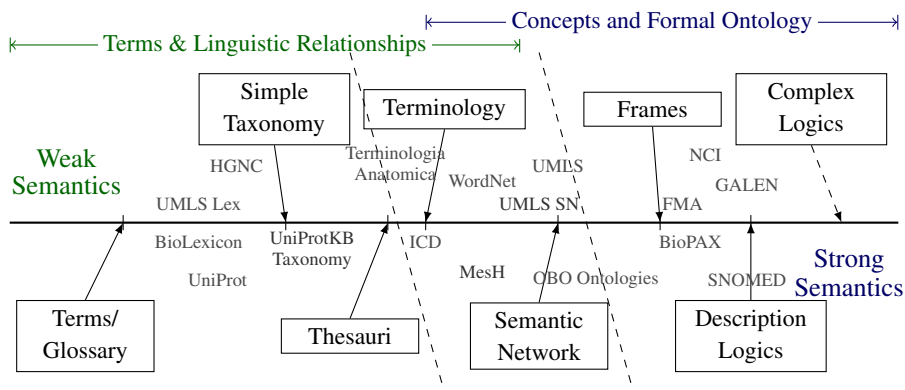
Concepts and Formal Ontology

Terms & Linguistic Relationships

Simple Taxonomy

Terminology

Frames

Complex Logics

Weak Semantics

HGNC

Terminologia Anatomica

WordNet

UMLS

NCI

GALEN

UMLS Lex

UMLS SN

FMA

BioLexicon

UniProtKB Taxonomy

ICD

BioPAX

Strong Semantics

UniProt

MesH

OBO Ontologies

SNOMED

Terms/ Glossary

Thesauri

Semantic Network

Description Logics